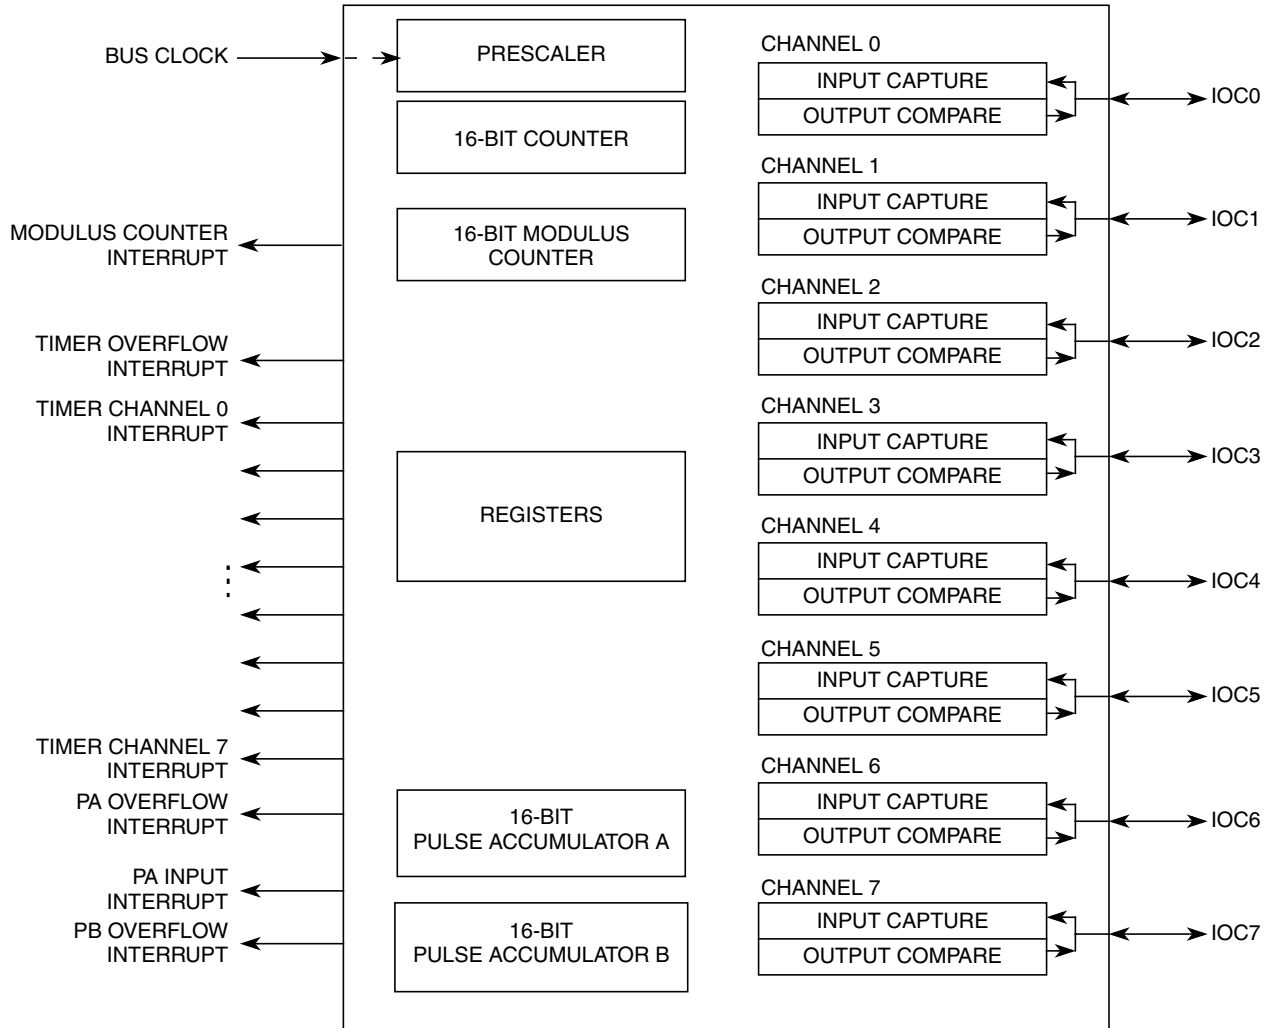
BUS CLOCK

MODULUS COUNTER INTERRUPT

TIMER OVERFLOW INTERRUPT

TIMER CHANNEL 0 INTERRUPT

TIMER CHANNEL 7 INTERRUPT

PA OVERFLOW INTERRUPT

PA INPUT INTERRUPT

PB OVERFLOW INTERRUPT

PRESCALER

16-BIT COUNTER

16-BIT MODULUS COUNTER

REGISTERS

16-BIT PULSE ACCUMULATOR A

16-BIT PULSE ACCUMULATOR B

CHANNEL 0
INPUT CAPTURE
OUTPUT COMPARE
IOC0

CHANNEL 1
INPUT CAPTURE
OUTPUT COMPARE
IOC1

CHANNEL 2
INPUT CAPTURE
OUTPUT COMPARE
IOC2

CHANNEL 3
INPUT CAPTURE
OUTPUT COMPARE
IOC3

CHANNEL 4
INPUT CAPTURE
OUTPUT COMPARE
IOC4

CHANNEL 5
INPUT CAPTURE
OUTPUT COMPARE
IOC5

CHANNEL 6
INPUT CAPTURE
OUTPUT COMPARE
IOC6

CHANNEL 7
INPUT CAPTURE
OUTPUT COMPARE
IOC7